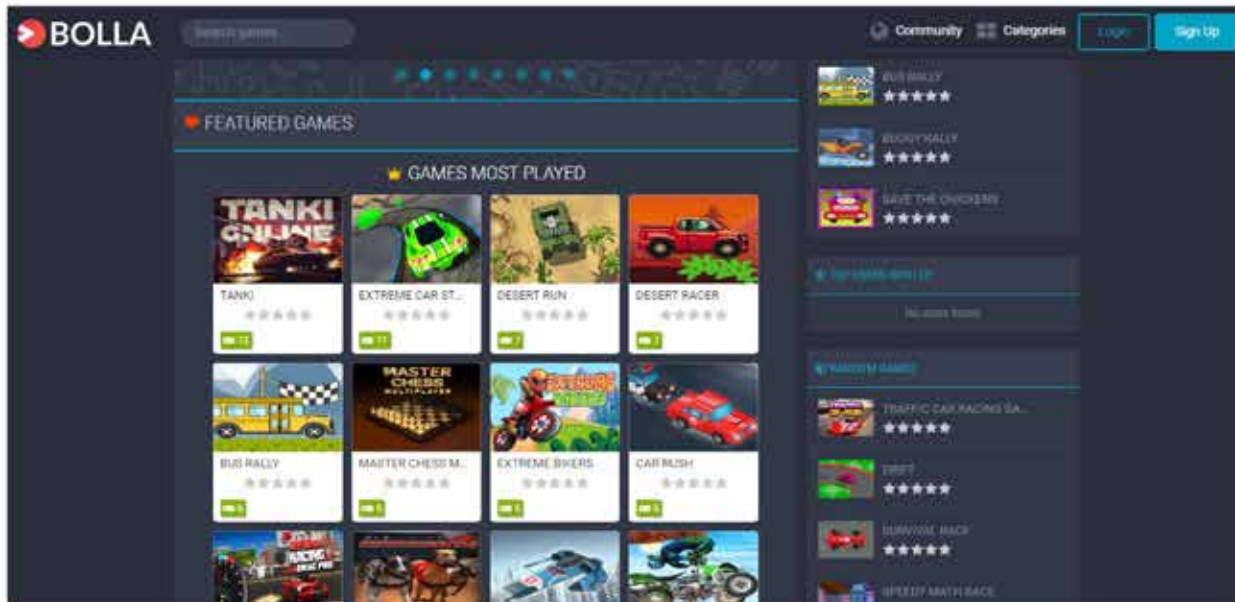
BOLLA

Search games...

Community Categories Login Sign Up

FEATURED GAMES

GAMES MOST PLAYED

TANKI ONLINE

TANKI

13

EXTREME CAR ST...

11

DESERT RUN

7

DESERT RACER

7

BUS RALLY

6

MASTER CHESS MULTIPLAYER

MASTER CHESS M...

6

EXTREME BIKERS

EXTREME BIKERS

6

CAR RUSH

5

BUS RALLY

BUGGY RALLY

SAVE THE CHICKENS

TOP USERS WIN LP

No users found

RANDOM GAMES

TRAFFIC CAR RACING GA...

DRIFT

SURVIVAL RACE

SPEEDY MATH RACE